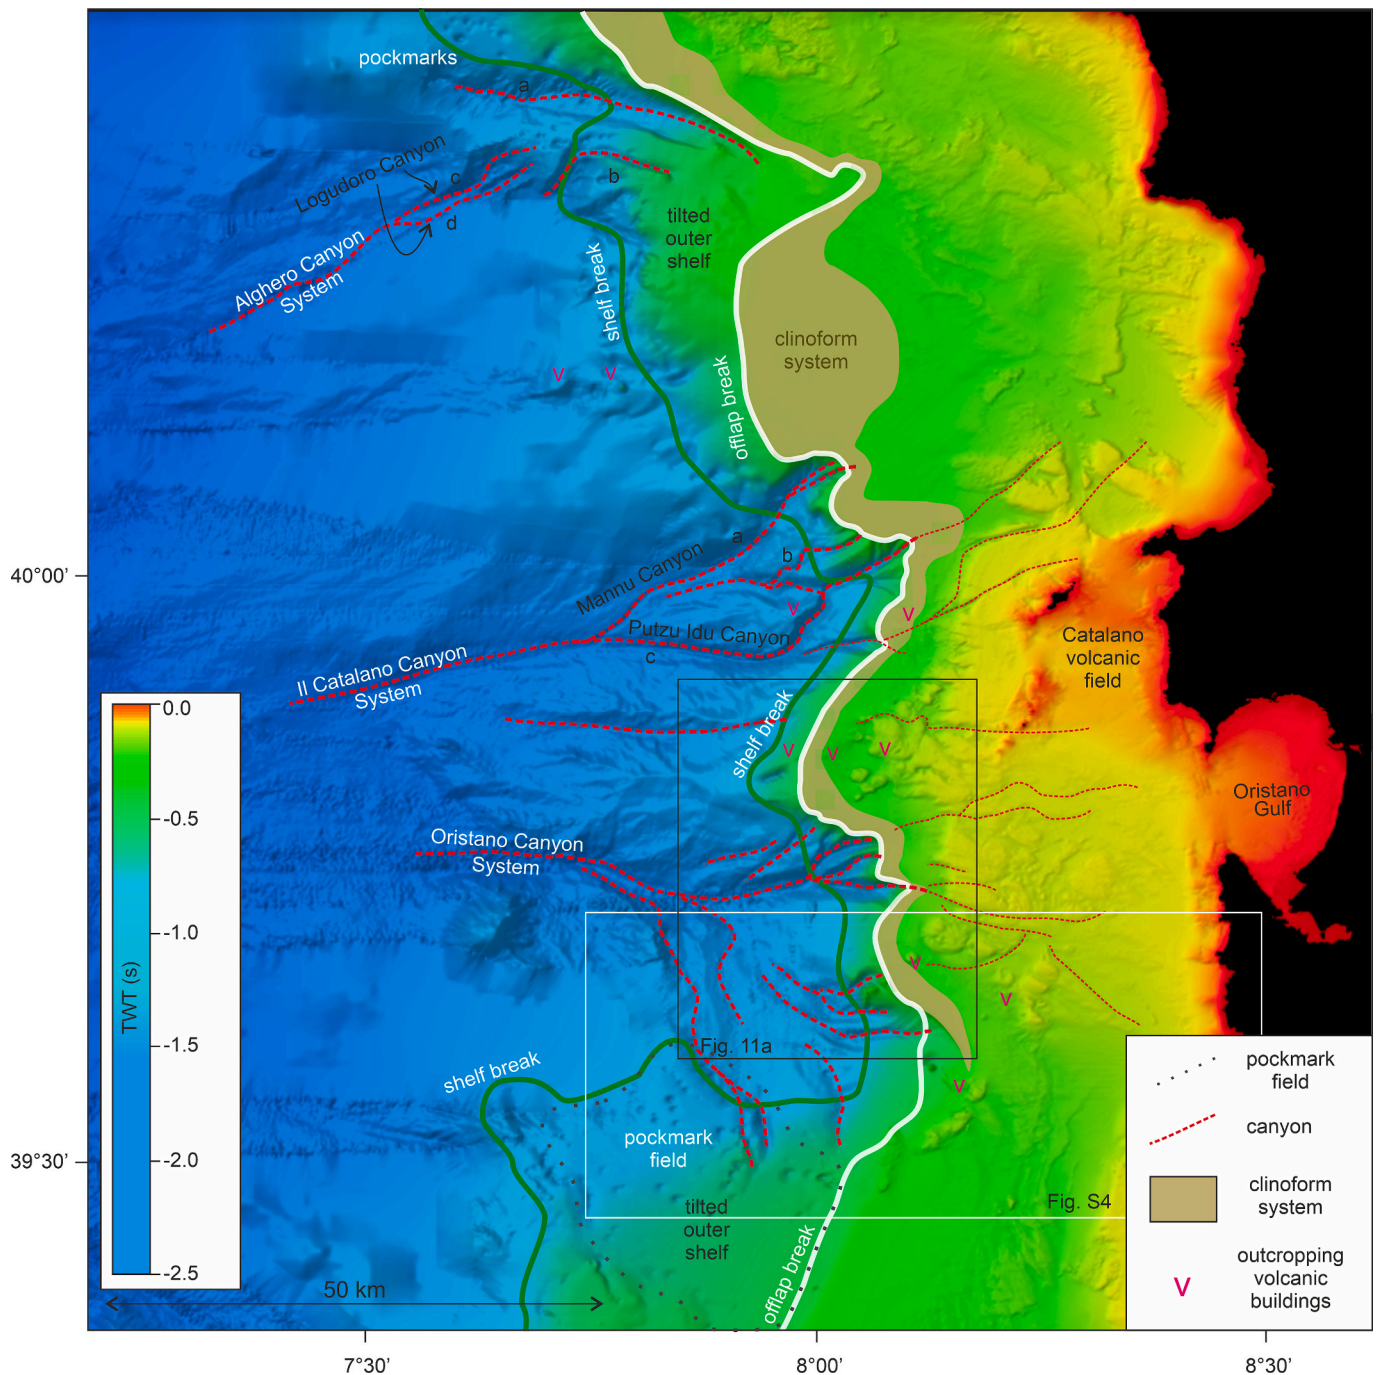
pockmarks
a
Logudoro Canyon
c
b
d
Alghero Canyon System
tilted outer shelf
shelf break
clinoform system
V V
offlap break
40°00'
a
b
Mannu Canyon
V
V
Putzu Idu Canyon
c
Catalano volcanic field
Il Catalano Canyon System
0.0
-0.5
-1.0
-1.5
-2.0
-2.5
TWT (s)
shelf break
V V V
Oristano Gulf
Oristano Canyon System
V
V
Fig. 11a
shelf break
V
pockmark field
39°30'
tilted outer shelf
Fig. S4
offlap break
50 km
pockmark field
canyon
clinoform system
V
outcropping volcanic buildings
7°30'
8°00'
8°30'